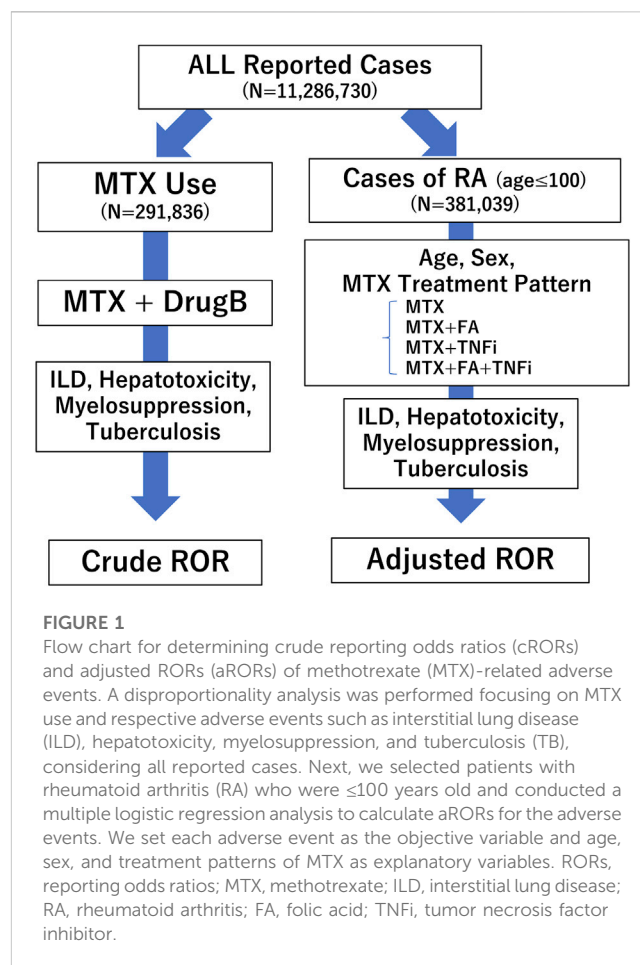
ALL Reported Cases
(N=11,286,730)

MTX Use
(N=291,836)

MTX + DrugB

ILD, Hepatotoxicity, Myelosuppression, Tuberculosis

Crude ROR

Cases of RA (age≤100)
(N=381,039)

Age, Sex, MTX Treatment Pattern
MTX
MTX+FA
MTX+TNFi
MTX+FA+TNFi

ILD, Hepatotoxicity, Myelosuppression, Tuberculosis

Adjusted ROR

FIGURE 1
Flow chart for determining crude reporting odds ratios (cRORs) and adjusted RORs (aRORs) of methotrexate (MTX)-related adverse events. A disproportionality analysis was performed focusing on MTX use and respective adverse events such as interstitial lung disease (ILD), hepatotoxicity, myelosuppression, and tuberculosis (TB), considering all reported cases. Next, we selected patients with rheumatoid arthritis (RA) who were ≤100 years old and conducted a multiple logistic regression analysis to calculate aRORs for the adverse events. We set each adverse event as the objective variable and age, sex, and treatment patterns of MTX as explanatory variables. RORs, reporting odds ratios; MTX, methotrexate; ILD, interstitial lung disease; RA, rheumatoid arthritis; FA, folic acid; TNFi, tumor necrosis factor inhibitor.